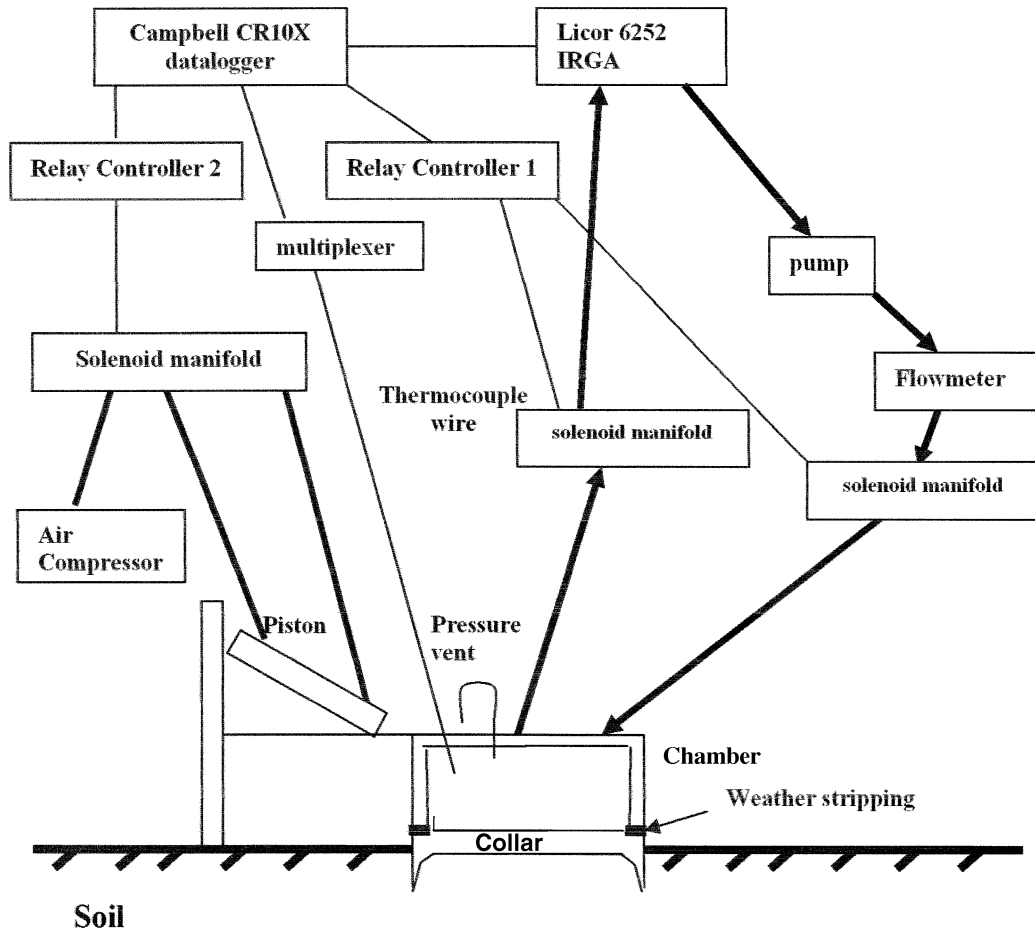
Campbell CR10X datalogger

Licor 6252 IRGA

Relay Controller 2

Relay Controller 1

multiplexer

pump

Solenoid manifold

Flowmeter

Thermocouple wire

solenoid manifold

solenoid manifold

Air Compressor

Piston

Pressure vent

Chamber

Weather stripping

Collar

Soil